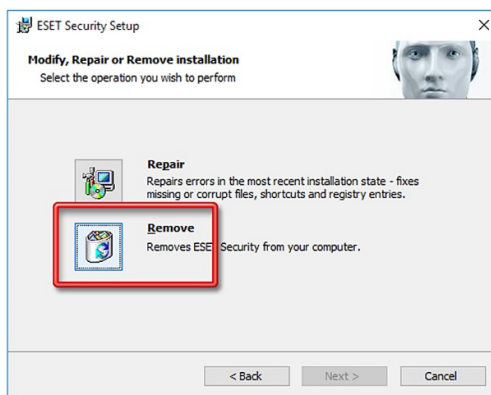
ESET Security Setup

×

Modify, Repair or Remove installation
Select the operation you wish to perform

Repair
Repairs errors in the most recent installation state - fixes missing or corrupt files, shortcuts and registry entries.

Remove
Removes ESET Security from your computer.

< Back

Next >

Cancel